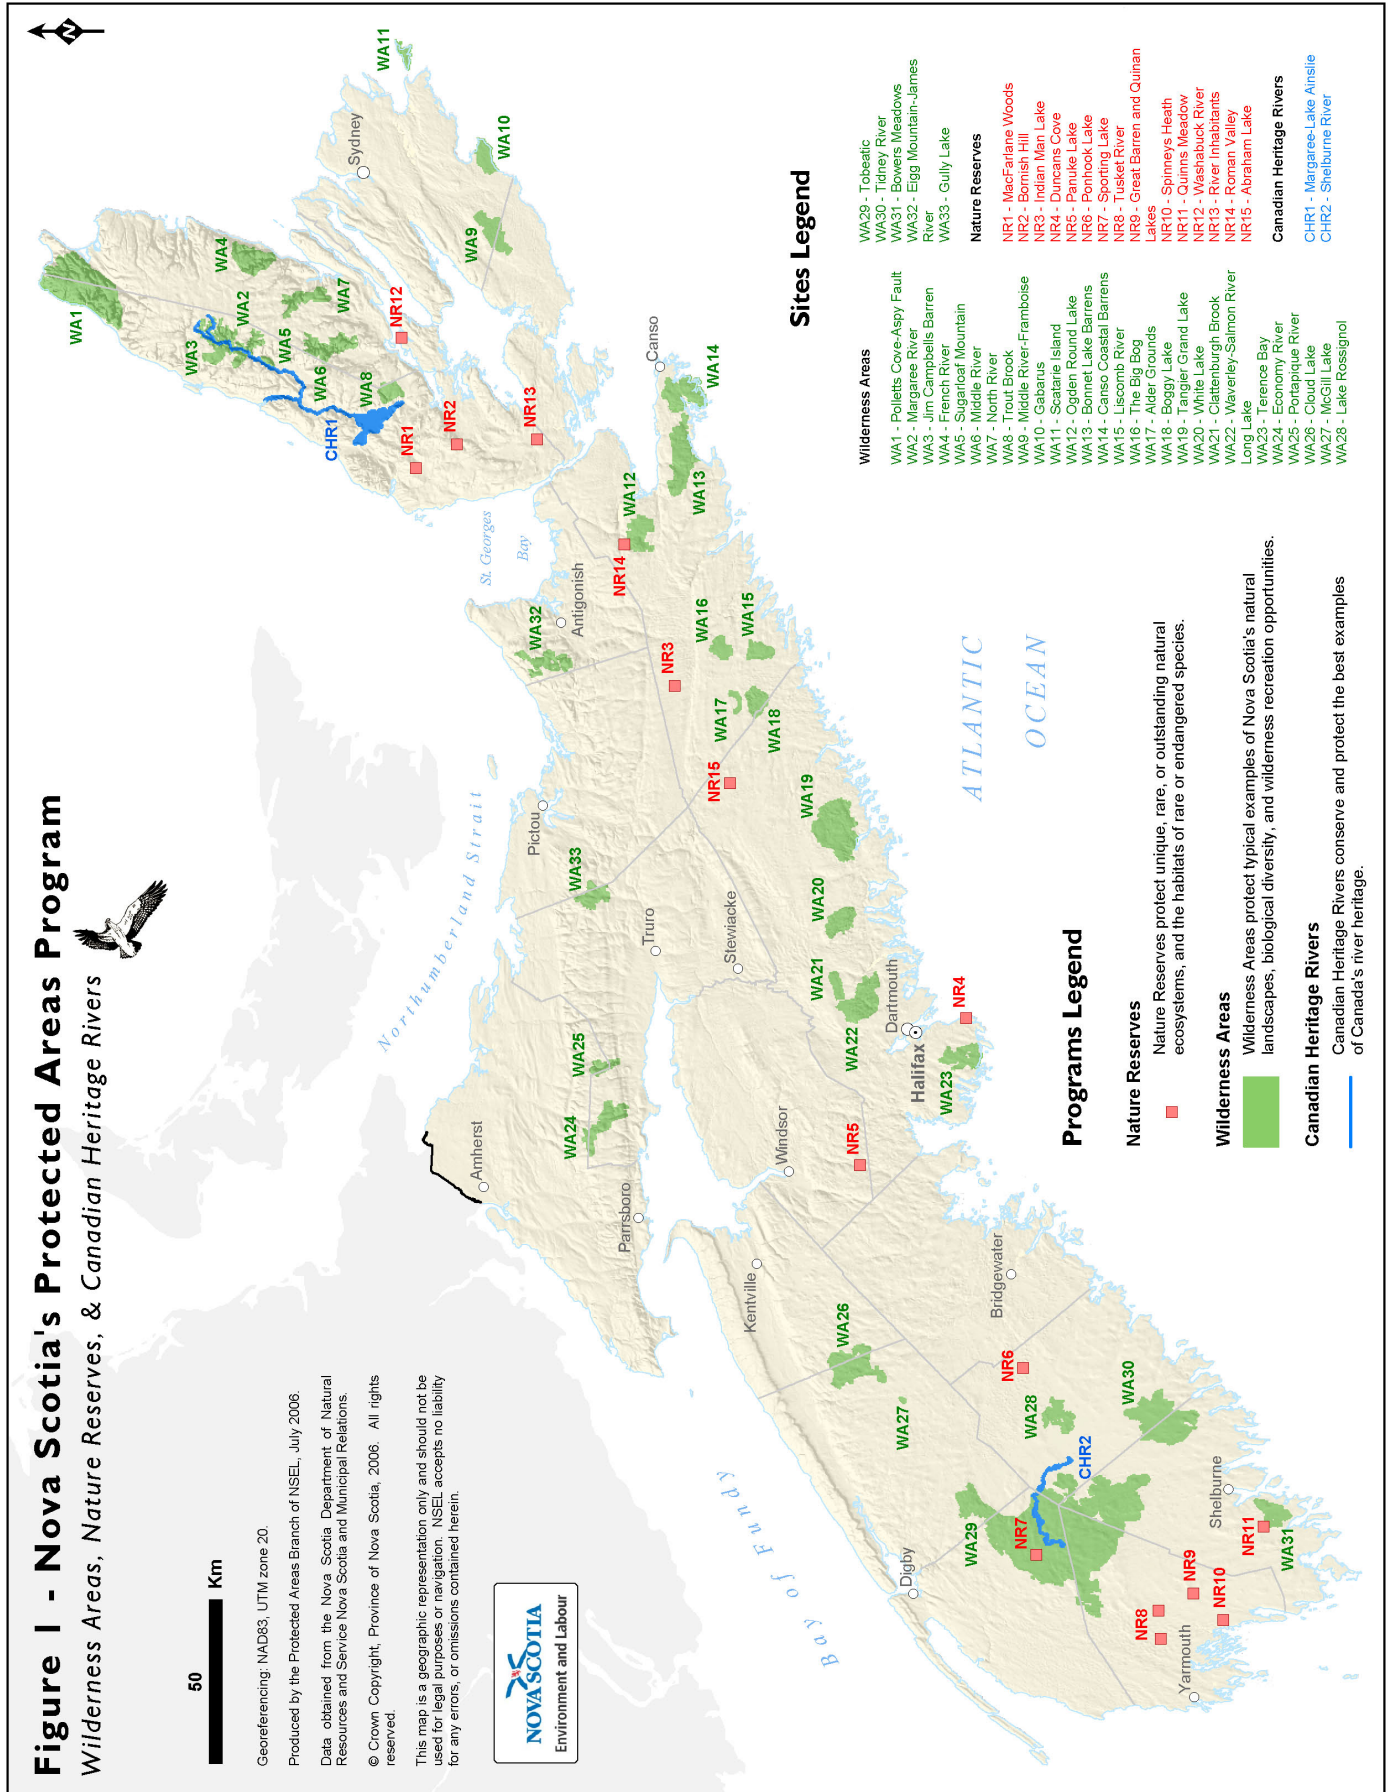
Figure 1 - Nova Scotia's Protected Areas Program

Wilderness Areas, Nature Reserves, & Canadian Heritage Rivers

50 Km

Georeferencing: NAD83, UTM zone 20.

Produced by the Protected Areas Branch of NSEL, July 2006.

Data obtained from the Nova Scotia Department of Natural Resources and Service Nova Scotia and Municipal Relations.

© Crown Copyright, Province of Nova Scotia, 2006. All rights reserved.

This map is a geographic representation only and should not be used for legal purposes or navigation. NSEL accepts no liability for any errors, or omissions contained herein.

NOVA SCOTIA
Environment and Labour

N

Sites Legend

Wilderness Areas
WA1 - Polletts Cove-Aspy Fault
WA2 - Margaree River
WA3 - Jim Campbells Barren
WA4 - French River
WA5 - Sugarloaf Mountain
WA6 - Middle River
WA7 - North River
WA8 - Trout Brook
WA9 - Middle River-Framboise
WA10 - Gabarus
WA11 - Scatarie Island
WA12 - Ogden Round Lake
WA13 - Bonnet Lake Barrens
WA14 - Canso Coastal Barrens
WA15 - Liscomb River
WA16 - The Big Bog
WA17 - Alder Grounds
WA18 - Boggy Lake
WA19 - Tangier Grand Lake
WA20 - White Lake
WA21 - Clattenburgh Brook
WA22 - Waverley-Salmon River Long Lake
WA23 - Terence Bay
WA24 - Economy River
WA25 - Portapique River
WA26 - Cloud Lake
WA27 - McGill Lake
WA28 - Lake Rossignol
WA29 - Tobeatic
WA30 - Tidney River
WA31 - Bowers Meadows
WA32 - Eigg Mountain-James River
WA33 - Gully Lake

Nature Reserves
NR1 - MacFarlane Woods
NR2 - Bornish Hill
NR3 - Indian Man Lake
NR4 - Duncans Cove
NR5 - Panuke Lake
NR6 - Ponhook Lake
NR7 - Sporting Lake
NR8 - Tusket River
NR9 - Great Barren and Quinan Lakes
NR10 - Spinneys Heath
NR11 - Quinns Meadow
NR12 - Washabuck River
NR13 - River Inhabitants
NR14 - Roman Valley
NR15 - Abraham Lake

Canadian Heritage Rivers
CHR1 - Margaree-Lake Ainslie
CHR2 - Shelburne River

Programs Legend

Nature Reserves
Nature Reserves protect unique, rare, or outstanding natural ecosystems, and the habitats of rare or endangered species.

Wilderness Areas
Wilderness Areas protect typical examples of Nova Scotia's natural landscapes, biological diversity, and wilderness recreation opportunities.

Canadian Heritage Rivers
Canadian Heritage Rivers conserve and protect the best examples of Canada's river heritage.

WA1 WA11 WA4 WA10 Sydney WA3 WA2 WA9 WA5 WA7 NR12 WA6 WA8 CHR1 NR1 NR2 NR13 Canso WA14 WA12 WA13 St. Georges Bay NR14 Antigonish WA32 WA16 WA15 NR3 WA17 WA18 NR15 ATLANTIC OCEAN Pictou WA19 Northumberland Strait WA33 Truro Stewiacke WA20 WA21 Dartmouth NR4 Halifax WA22 WA23 WA25 WA24 Amherst Windsor NR5 Parrsboro Kentville Bridgewater WA26 NR6 WA30 WA27 WA28 CHR2 Bay of Fundy Shelburne WA29 NR7 Digby NR11 NR9 WA31 NR10 NR8 Yarmouth